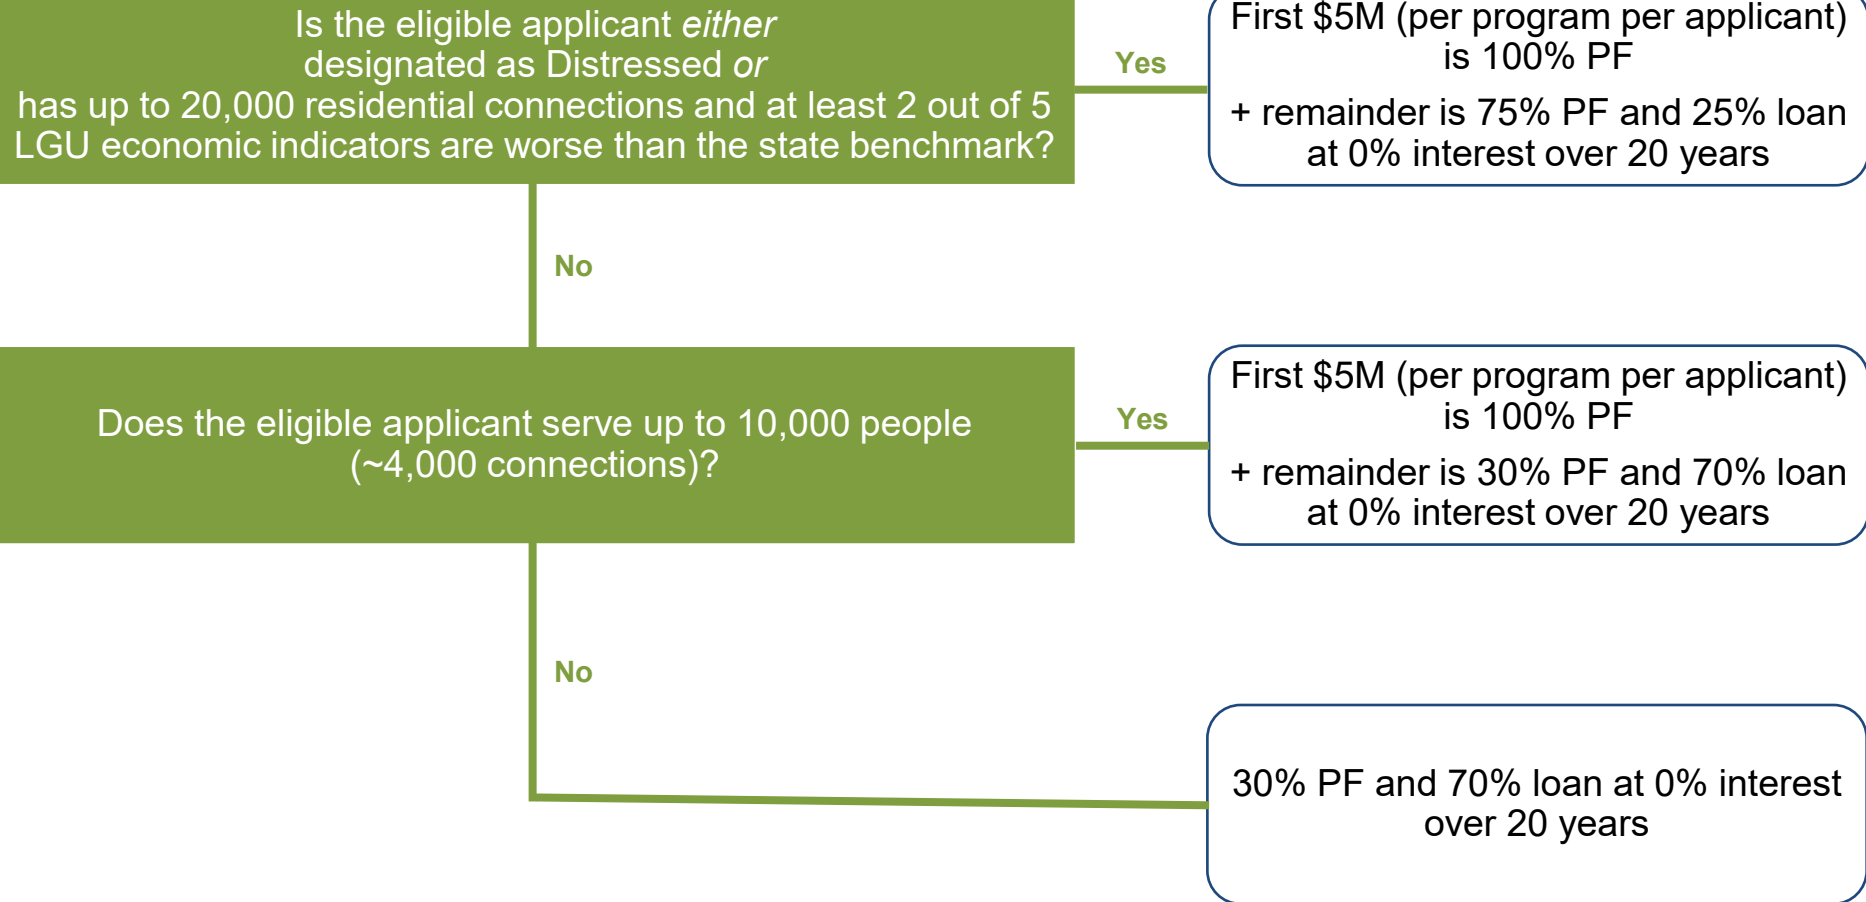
Is the eligible applicant *either* designated as Distressed *or* has up to 20,000 residential connections and at least 2 out of 5 LGU economic indicators are worse than the state benchmark?

Yes

First $5M (per program per applicant) is 100% PF

+ remainder is 75% PF and 25% loan at 0% interest over 20 years

No

Does the eligible applicant serve up to 10,000 people (~4,000 connections)?

Yes

First $5M (per program per applicant) is 100% PF

+ remainder is 30% PF and 70% loan at 0% interest over 20 years

No

30% PF and 70% loan at 0% interest over 20 years